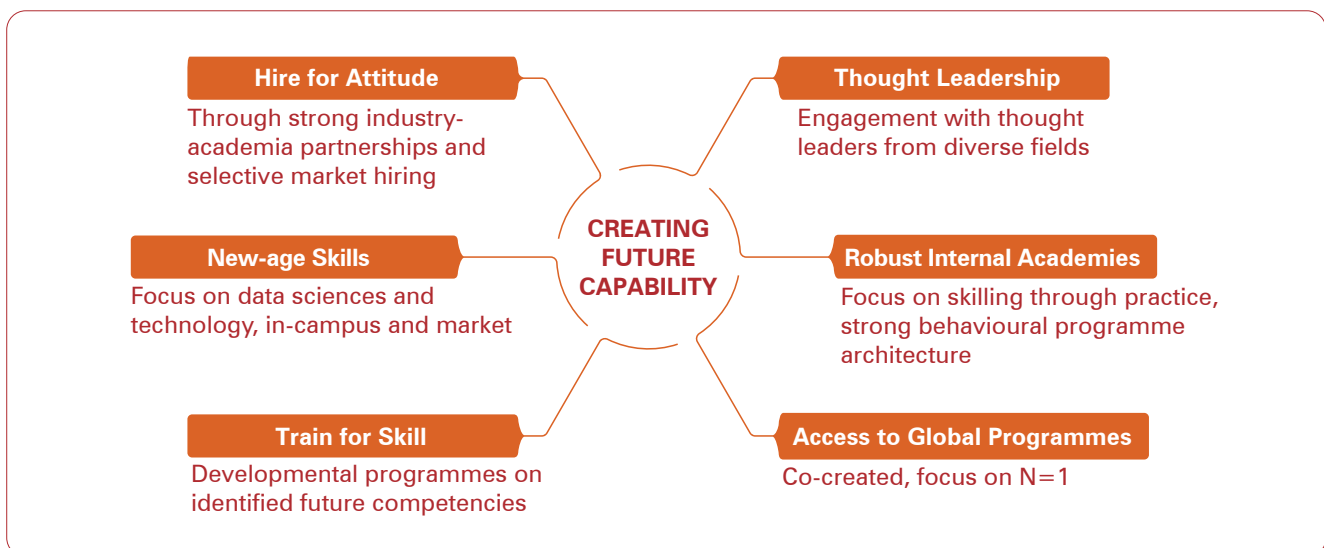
CREATING FUTURE CAPABILITY

Hire for Attitude
Through strong industry-academia partnerships and selective market hiring

New-age Skills
Focus on data sciences and technology, in-campus and market

Train for Skill
Developmental programmes on identified future competencies

Thought Leadership
Engagement with thought leaders from diverse fields

Robust Internal Academies
Focus on skilling through practice, strong behavioural programme architecture

Access to Global Programmes
Co-created, focus on N=1